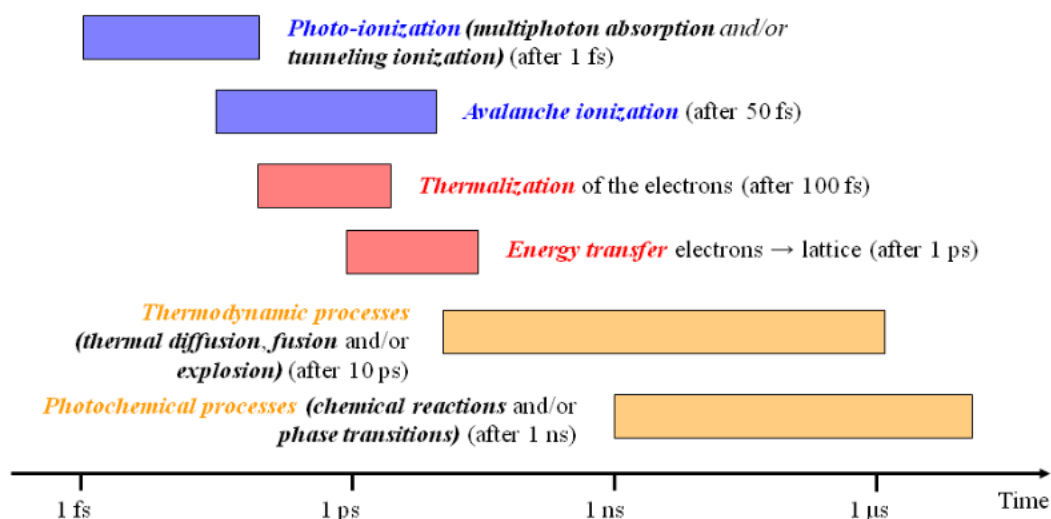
Photo-ionization (multiphoton absorption and/or tunneling ionization) (after 1 fs)

Avalanche ionization (after 50 fs)

Thermalization of the electrons (after 100 fs)

Energy transfer electrons → lattice (after 1 ps)

Thermodynamic processes (thermal diffusion, fusion and/or explosion) (after 10 ps)

Photochemical processes (chemical reactions and/or phase transitions) (after 1 ns)

1 fs
1 ps
1 ns
1 μs
Time